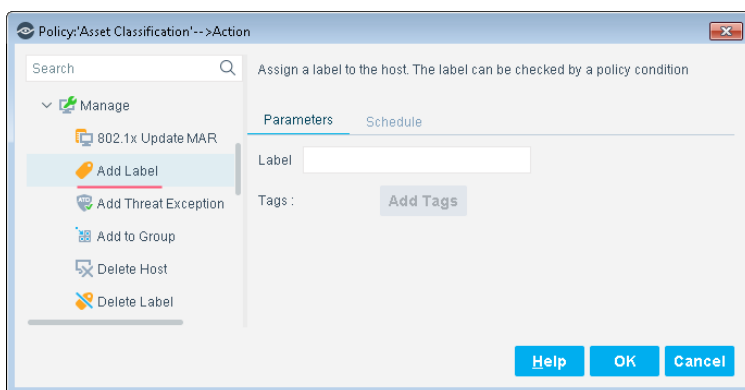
Policy:'Asset Classification'-->Action

Search

Manage

802.1x Update MAR

Add Label

Add Threat Exception

Add to Group

Delete Host

Delete Label

Assign a label to the host. The label can be checked by a policy condition

Parameters

Schedule

Label

Tags :

Add Tags

Help

OK

Cancel